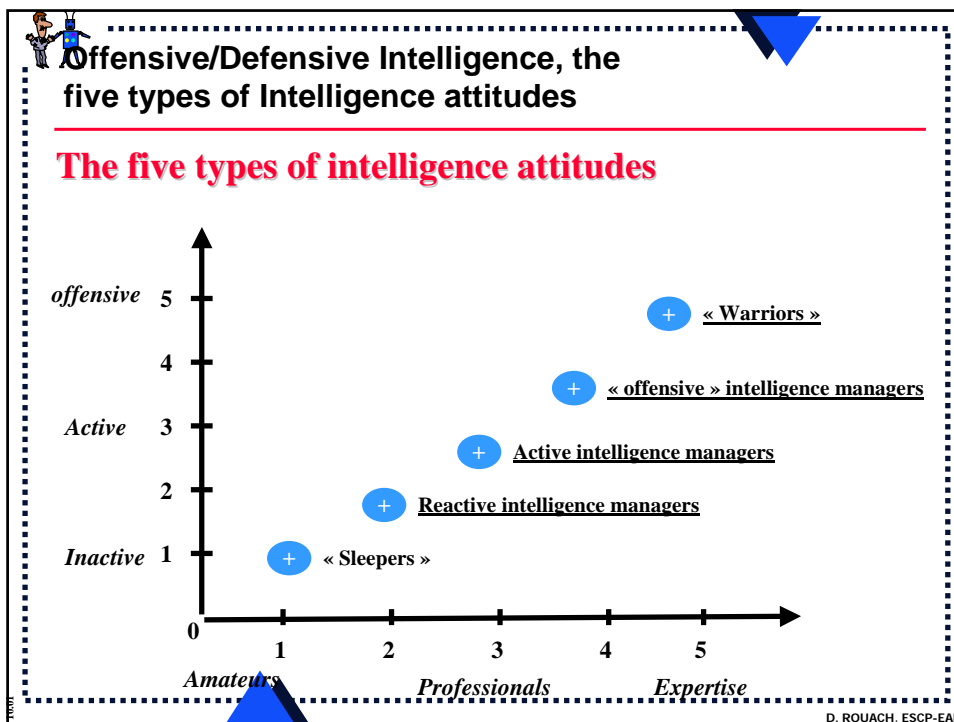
Offensive/Defensive Intelligence, the five types of Intelligence attitudes

The five types of intelligence attitudes

offensive 5

4

Active 3

2

Inactive 1

0

+ « Warriors »

+ « offensive » intelligence managers

+ Active intelligence managers

+ Reactive intelligence managers

+ « Sleepers »

1 2 3 4 5

Amateurs Professionals Expertise

D. ROUACH. ESCP-EA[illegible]